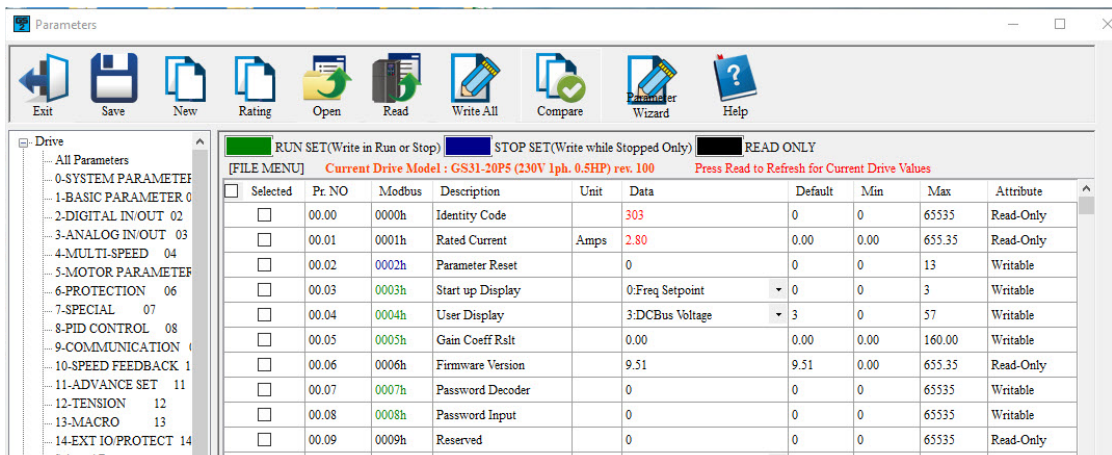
Parameters

Exit Save New Rating Open Read Write All Compare Parameter Wizard Help

Drive
All Parameters
0-SYSTEM PARAMETER
1-BASIC PARAMETER 0
2-DIGITAL IN/OUT 02
3-ANALOG IN/OUT 03
4-MULTI-SPEED 04
5-MOTOR PARAMETER
6-PROTECTION 06
7-SPECIAL 07
8-PID CONTROL 08
9-COMMUNICATION
10-SPEED FEEDBACK 1
11-ADVANCE SET 11
12-TENSION 12
13-MACRO 13
14-EXT IO/PROTECT 14

RUN SET(Write in Run or Stop) STOP SET(Write while Stopped Only) READ ONLY
[FILE MENU] Current Drive Model : GS31-20P5 (230V 1ph. 0.5HP) rev. 100 Press Read to Refresh for Current Drive Values

| Selected | Pr. NO | Modbus | Description | Unit | Data | Default | Min | Max | Attribute |
|---|---|---|---|---|---|---|---|---|---|
| ☐ | 00.00 | 0000h | Identity Code | | 303 | 0 | 0 | 65535 | Read-Only |
| ☐ | 00.01 | 0001h | Rated Current | Amps | 2.80 | 0.00 | 0.00 | 655.35 | Read-Only |
| ☐ | 00.02 | 0002h | Parameter Reset | | 0 | 0 | 0 | 13 | Writable |
| ☐ | 00.03 | 0003h | Start up Display | | 0:Freq Setpoint | 0 | 0 | 3 | Writable |
| ☐ | 00.04 | 0004h | User Display | | 3:DCBus Voltage | 3 | 0 | 57 | Writable |
| ☐ | 00.05 | 0005h | Gain Coeff Rslt | | 0.00 | 0.00 | 0.00 | 160.00 | Writable |
| ☐ | 00.06 | 0006h | Firmware Version | | 9.51 | 9.51 | 0.00 | 655.35 | Read-Only |
| ☐ | 00.07 | 0007h | Password Decoder | | 0 | 0 | 0 | 65535 | Writable |
| ☐ | 00.08 | 0008h | Password Input | | 0 | 0 | 0 | 65535 | Writable |
| ☐ | 00.09 | 0009h | Reserved | | 0 | 0 | 0 | 65535 | Read-Only |